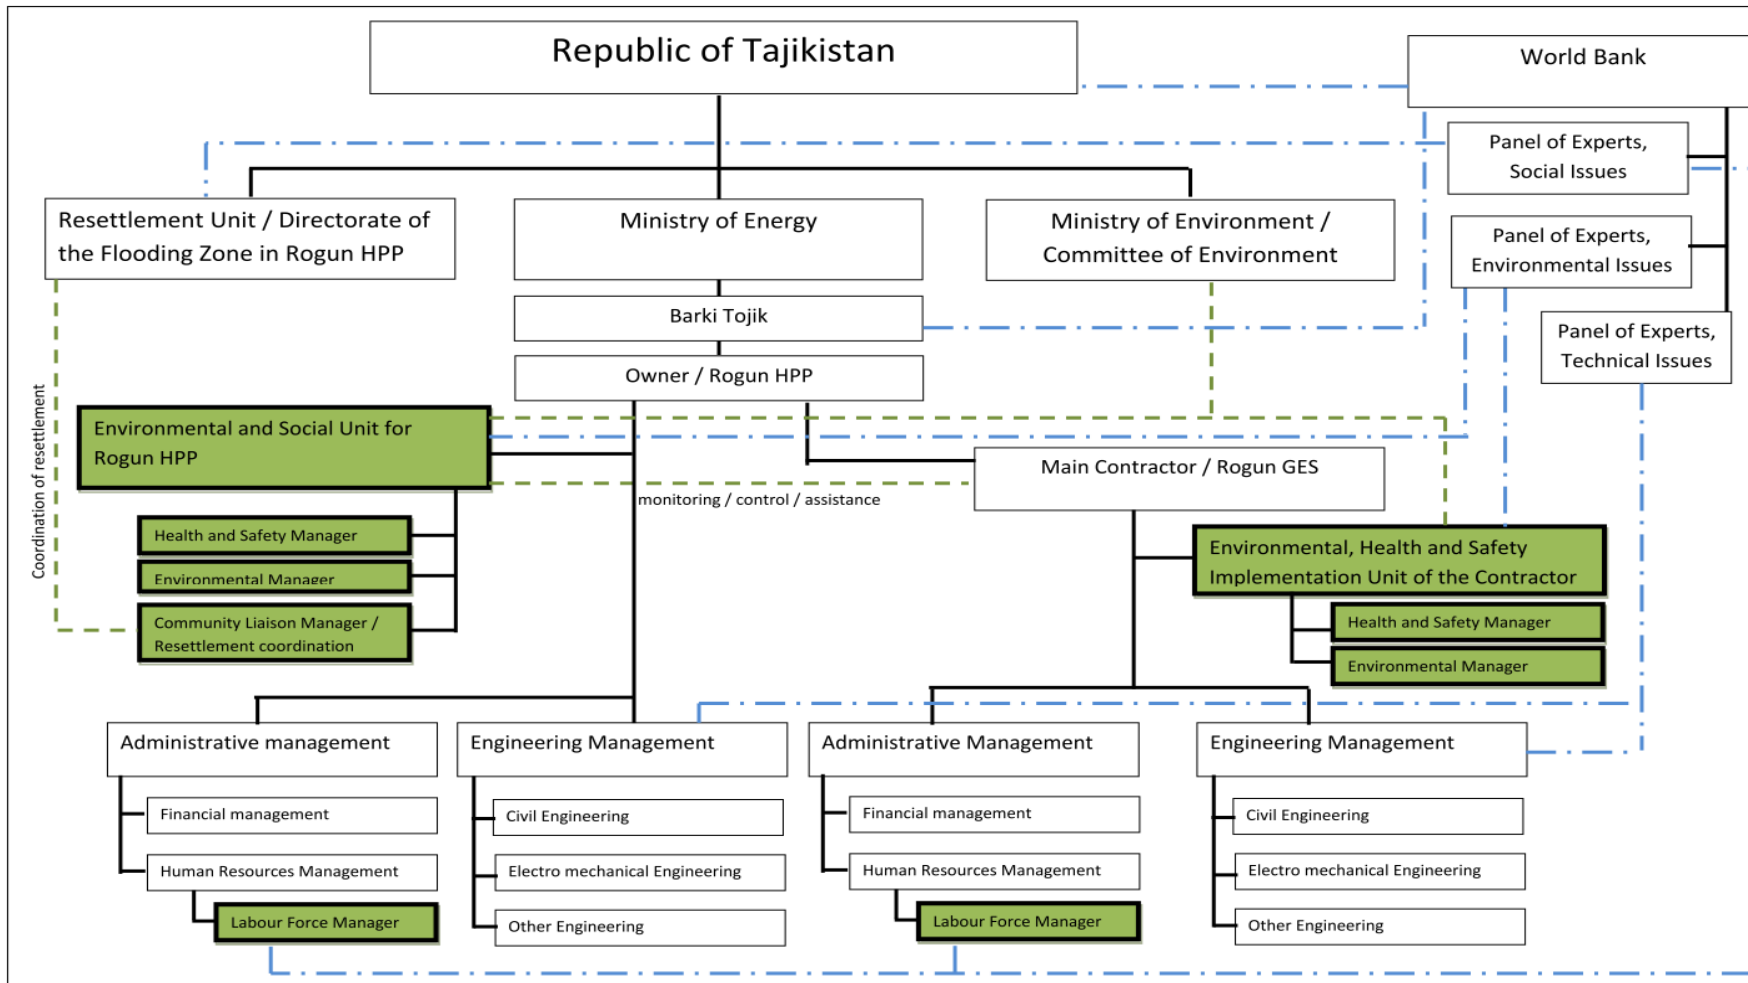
Republic of Tajikistan

World Bank

Panel of Experts, Social Issues

Panel of Experts, Environmental Issues

Panel of Experts, Technical Issues

Resettlement Unit / Directorate of the Flooding Zone in Rogun HPP

Ministry of Energy

Ministry of Environment / Committee of Environment

Barki Tojik

Owner / Rogun HPP

Coordination of resettlement

Environmental and Social Unit for Rogun HPP

Health and Safety Manager

Environmental Manager

Community Liaison Manager / Resettlement coordination

monitoring / control / assistance

Main Contractor / Rogun GES

Environmental, Health and Safety Implementation Unit of the Contractor

Health and Safety Manager

Environmental Manager

Administrative management

Financial management

Human Resources Management

Labour Force Manager

Engineering Management

Civil Engineering

Electro mechanical Engineering

Other Engineering

Administrative Management

Financial management

Human Resources Management

Labour Force Manager

Engineering Management

Civil Engineering

Electro mechanical Engineering

Other Engineering